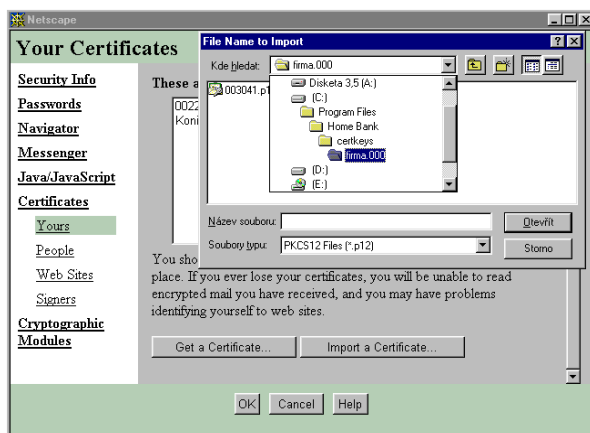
Netscape

Your Certificates

Security Info
Passwords
Navigator
Messenger
Java/JavaScript
Certificates
Yours
People
Web Sites
Signers
Cryptographic Modules

These a

0022
Koni

You sho

place. If you ever lose your certificates, you will be unable to read encrypted mail you have received, and you may have problems identifying yourself to web sites.

Get a Certificate...
Import a Certificate...

OK
Cancel
Help

File Name to Import

Kde hledat: firma.000

003041.p1

Disketa 3,5 (A:)
(C:)
Program Files
Home Bank
certkeys
firma.000
(D:)
(E:)

Název souboru:
Otevřít
Soubory typu: PKCS12 Files (*.p12)
Storno